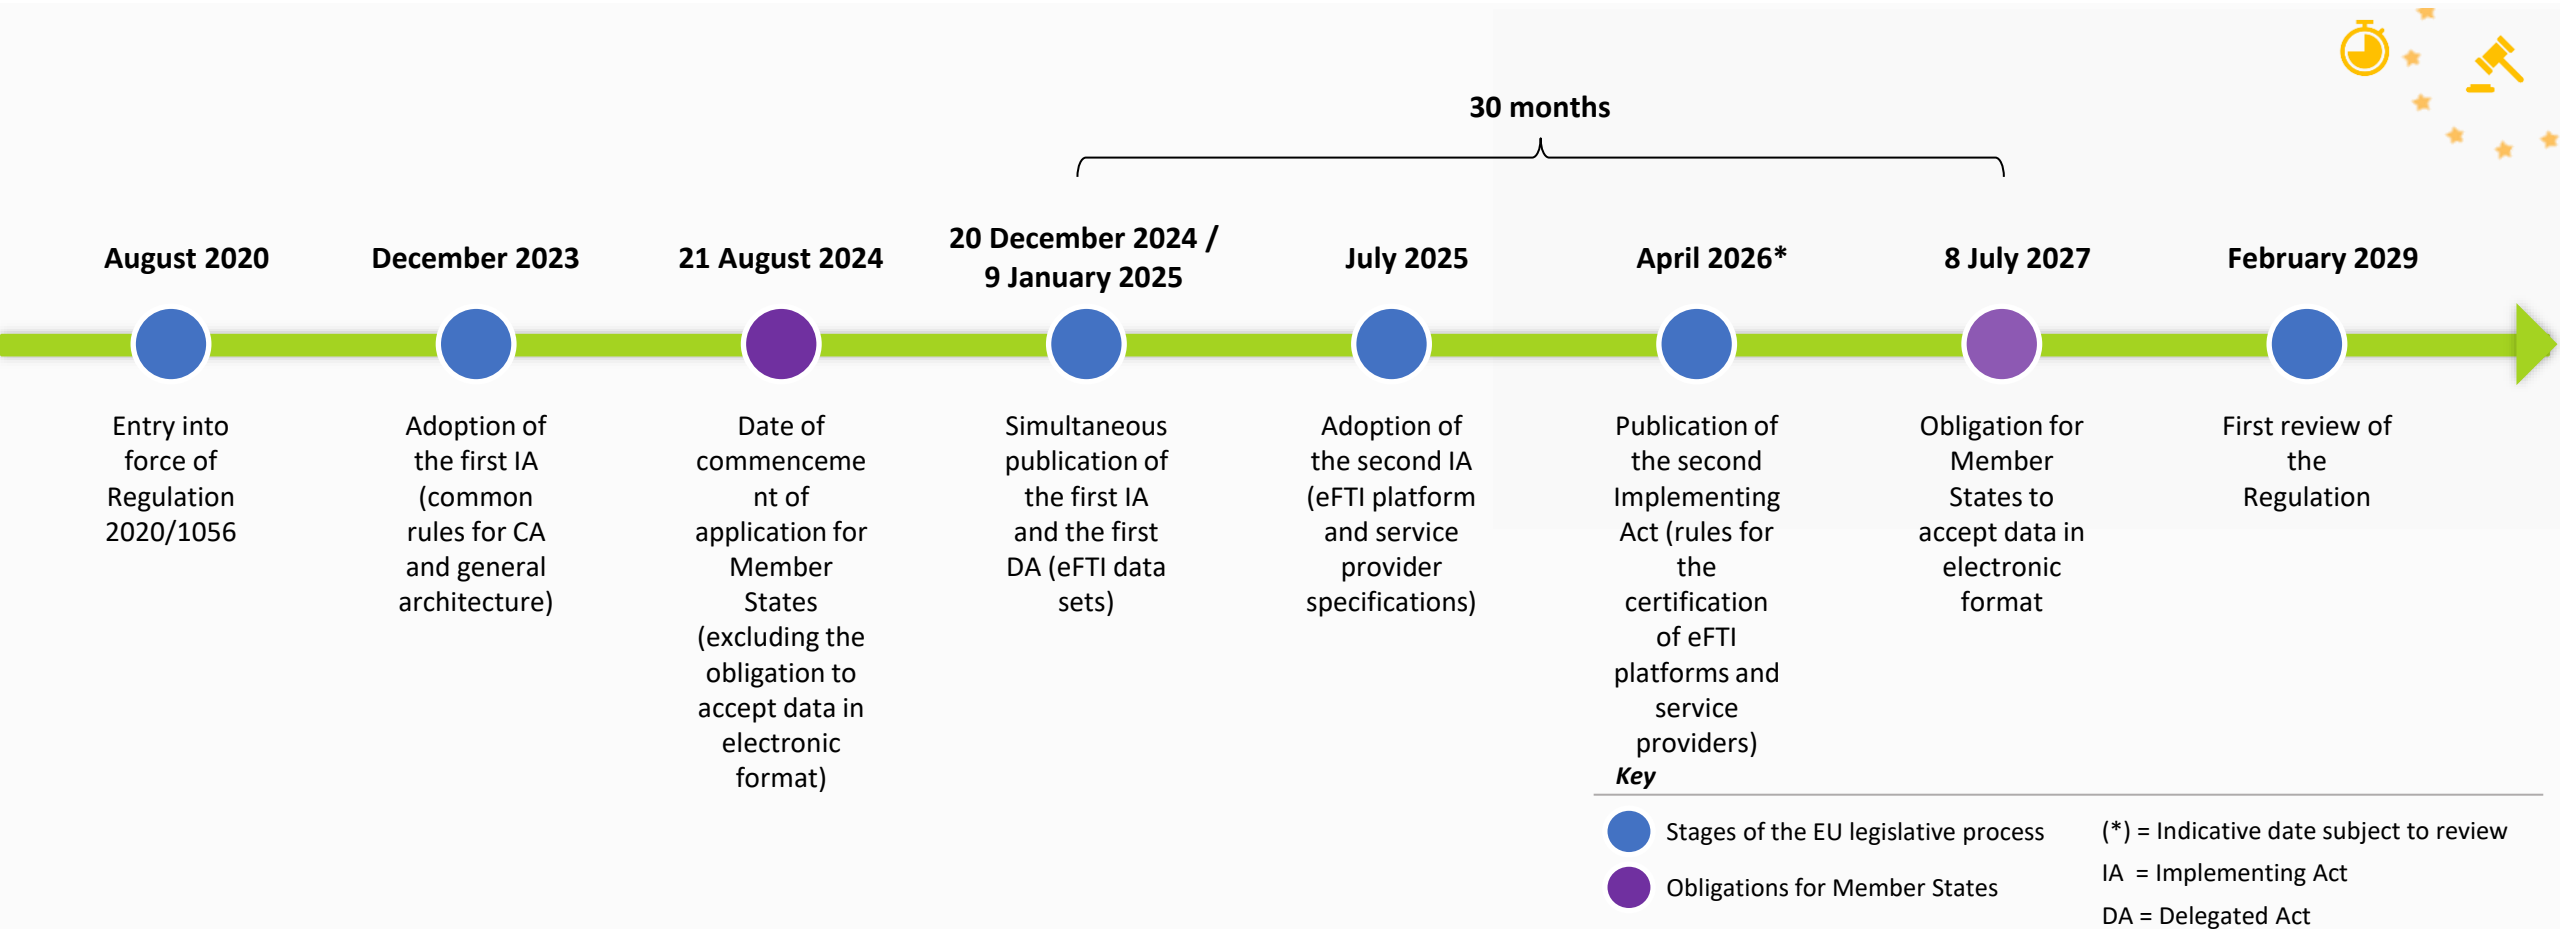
30 months

August 2020

Entry into force of Regulation 2020/1056

December 2023

Adoption of the first IA (common rules for CA and general architecture)

21 August 2024

Date of commenceme nt of application for Member States (excluding the obligation to accept data in electronic format)

20 December 2024 / 9 January 2025

Simultaneous publication of the first IA and the first DA (eFTI data sets)

July 2025

Adoption of the second IA (eFTI platform and service provider specifications)

April 2026*

Publication of the second Implementing Act (rules for the certification of eFTI platforms and service providers)

8 July 2027

Obligation for Member States to accept data in electronic format

February 2029

First review of the Regulation

Key

Stages of the EU legislative process

Obligations for Member States

(*) = Indicative date subject to review

IA = Implementing Act

DA = Delegated Act